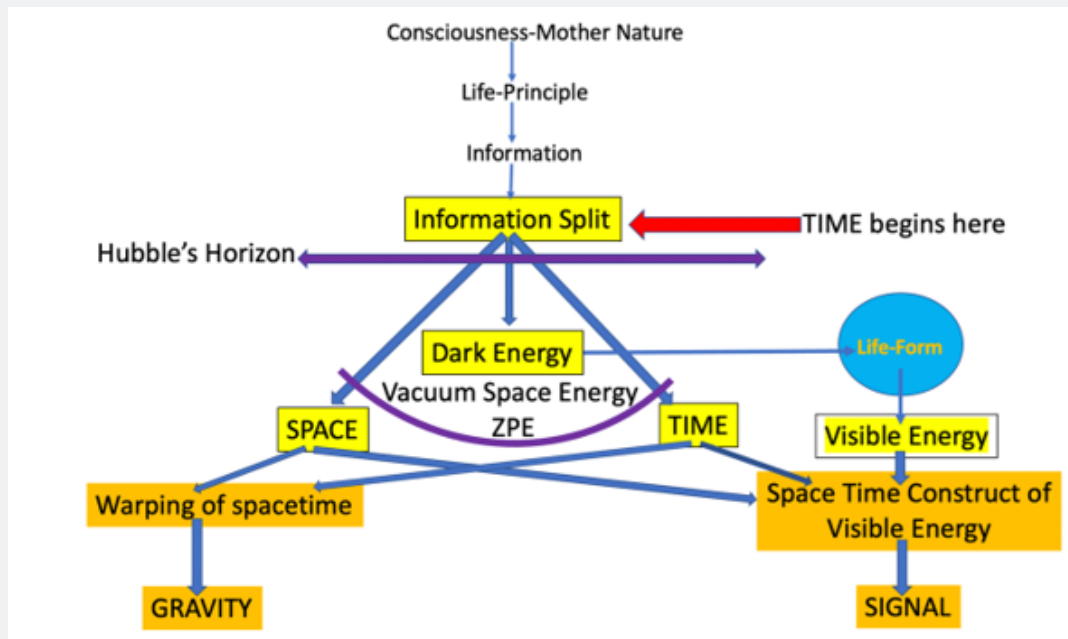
Consciousness-Mother Nature

Life-Principle

Information

Information Split

TIME begins here

Hubble's Horizon

Dark Energy

Life-Form

Vacuum Space Energy

ZPE

SPACE

TIME

Visible Energy

Warping of spacetime

Space Time Construct of Visible Energy

GRAVITY

SIGNAL